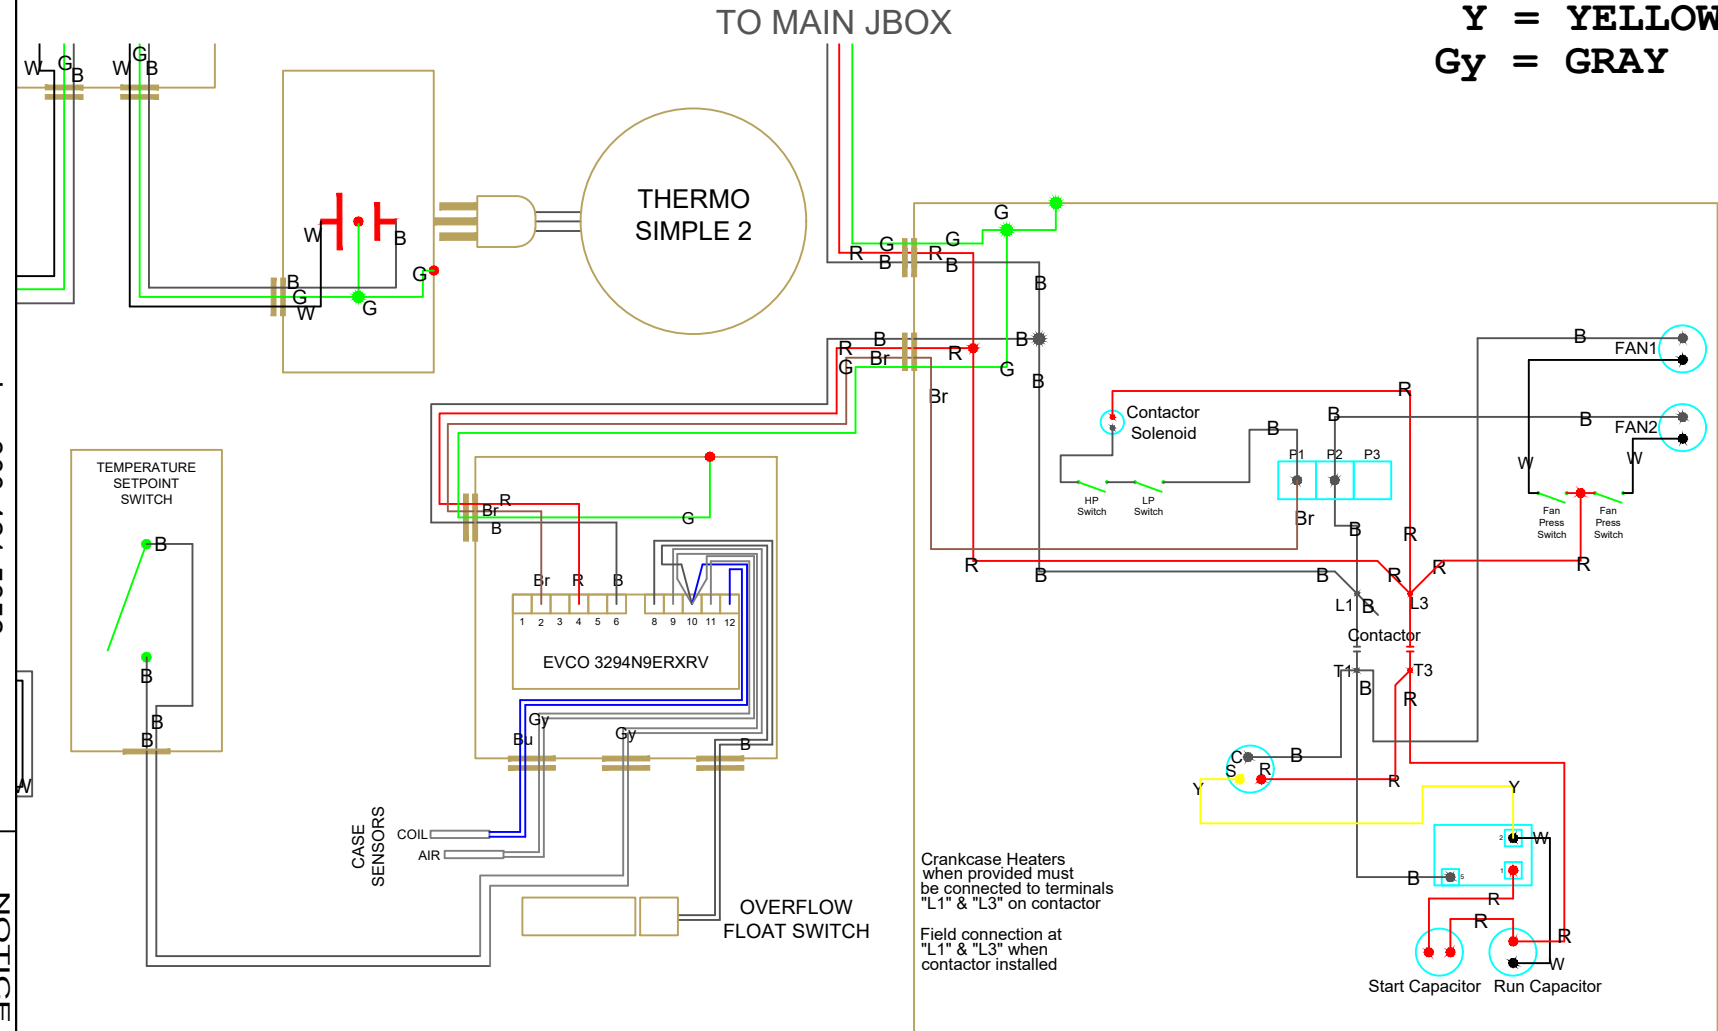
TO MAIN JBOX

Y = YELLOW
Gy = GRAY

W G B W G B

THERMO SIMPLE 2

W B
B G W G G

TEMPERATURE SETPOINT SWITCH

B
B
B
B

R G B R B G
R B B R
B B R Br G G
G Br
Br B

Contactor Solenoid

HP Switch
LP Switch

B
P1 P2 P3
B
Br
B
R

FAN1
B
FAN2
W W
Fan Press Switch
Fan Press Switch

R Br B
G

Br R B
1 2 3 4 5 6 8 9 10 11 12
EVCO 3294N9ERXRV

Gy
Bu Gy B

CASE SENSORS
COIL
AIR

OVERFLOW FLOAT SWITCH

R B B R R R
L1 B L3
Contactor
T1 T3
B R
C B
S R
Y R Y
W
B
R
R R
W

Start Capacitor Run Capacitor

Crankcase Heaters when provided must be connected to terminals "L1" & "L3" on contactor

Field connection at "L1" & "L3" when contactor installed

W

NOTICE